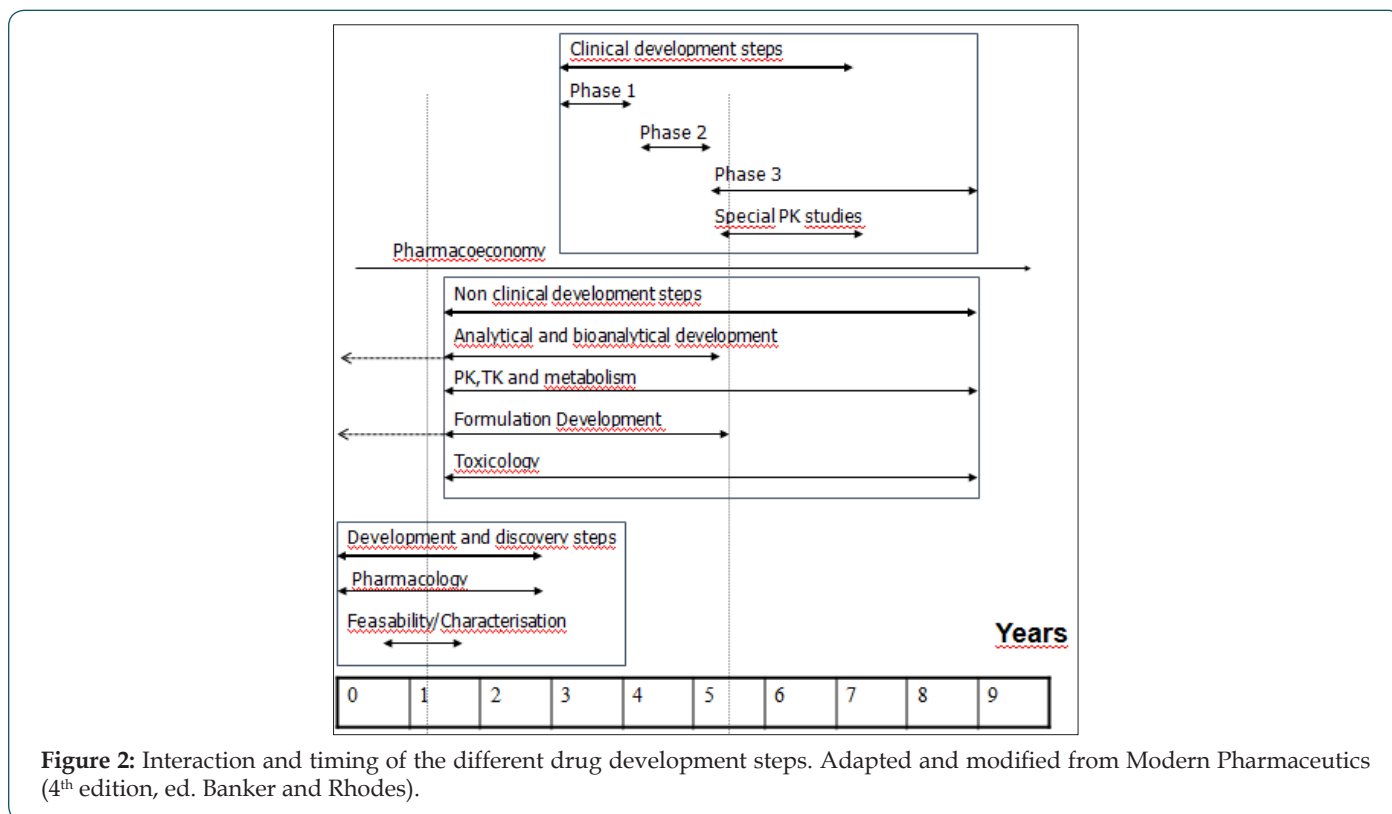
Clinical development steps

Phase 1

Phase 2

Phase 3

Special PK studies

Pharmacoeconomy

Non clinical development steps

Analytical and bioanalytical development

PK,TK and metabolism

Formulation Development

Toxicology

Development and discovery steps

Pharmacology

Feasability/Characterisation

Years

| 0 | 1 | 2 | 3 | 4 | 5 | 6 | 7 | 8 | 9 |
|---|---|---|---|---|---|---|---|---|---|

**Figure 2:** Interaction and timing of the different drug development steps. Adapted and modified from Modern Pharmaceutics (4$^{th}$ edition, ed. Banker and Rhodes).